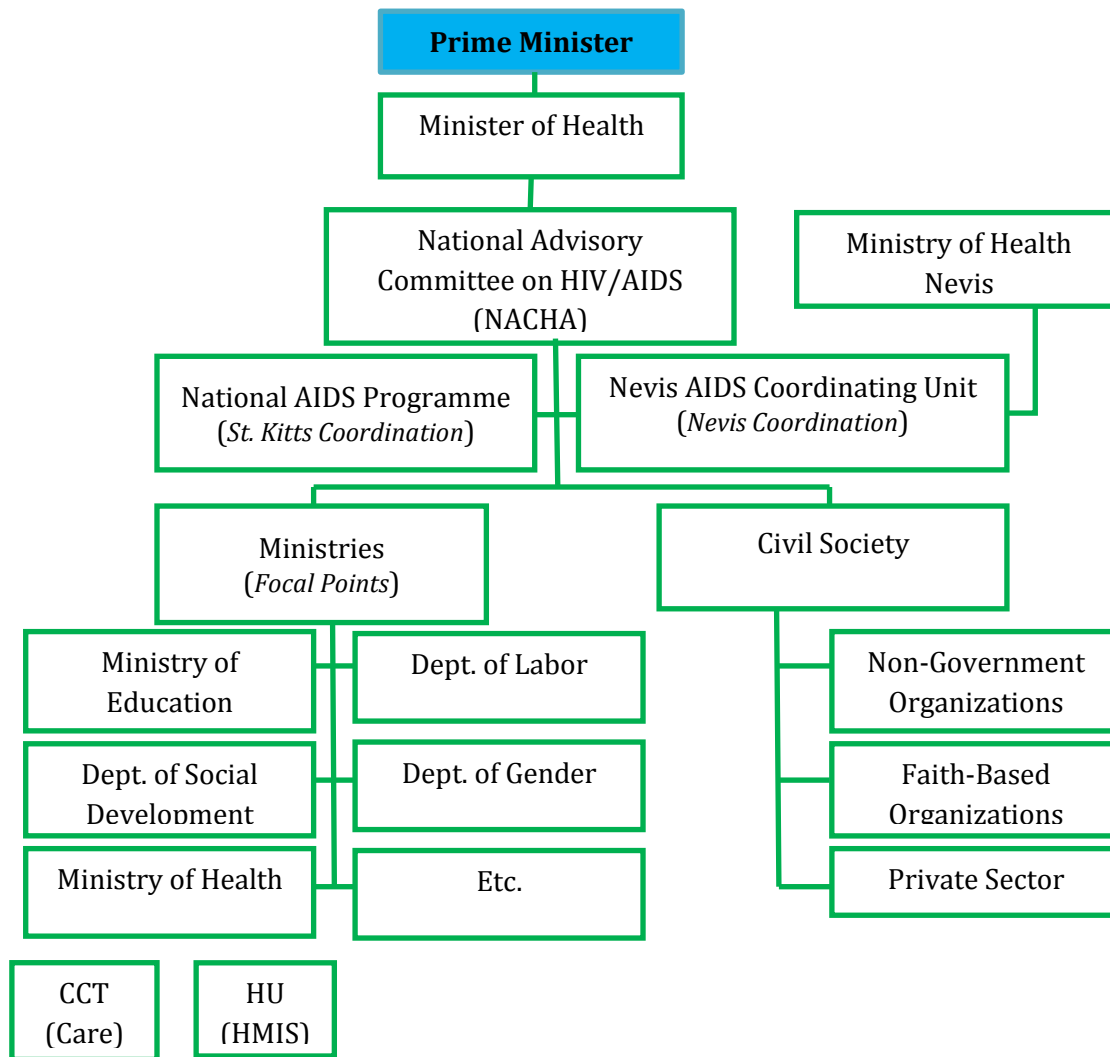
Prime Minister

Minister of Health

National Advisory Committee on HIV/AIDS (NACHA)

Ministry of Health Nevis

National AIDS Programme (*St. Kitts Coordination*)

Nevis AIDS Coordinating Unit (*Nevis Coordination*)

Ministries (*Focal Points*)

Civil Society

Ministry of Education

Dept. of Labor

Non-Government Organizations

Dept. of Social Development

Dept. of Gender

Faith-Based Organizations

Ministry of Health

Etc.

Private Sector

CCT (Care)

HU (HMIS)